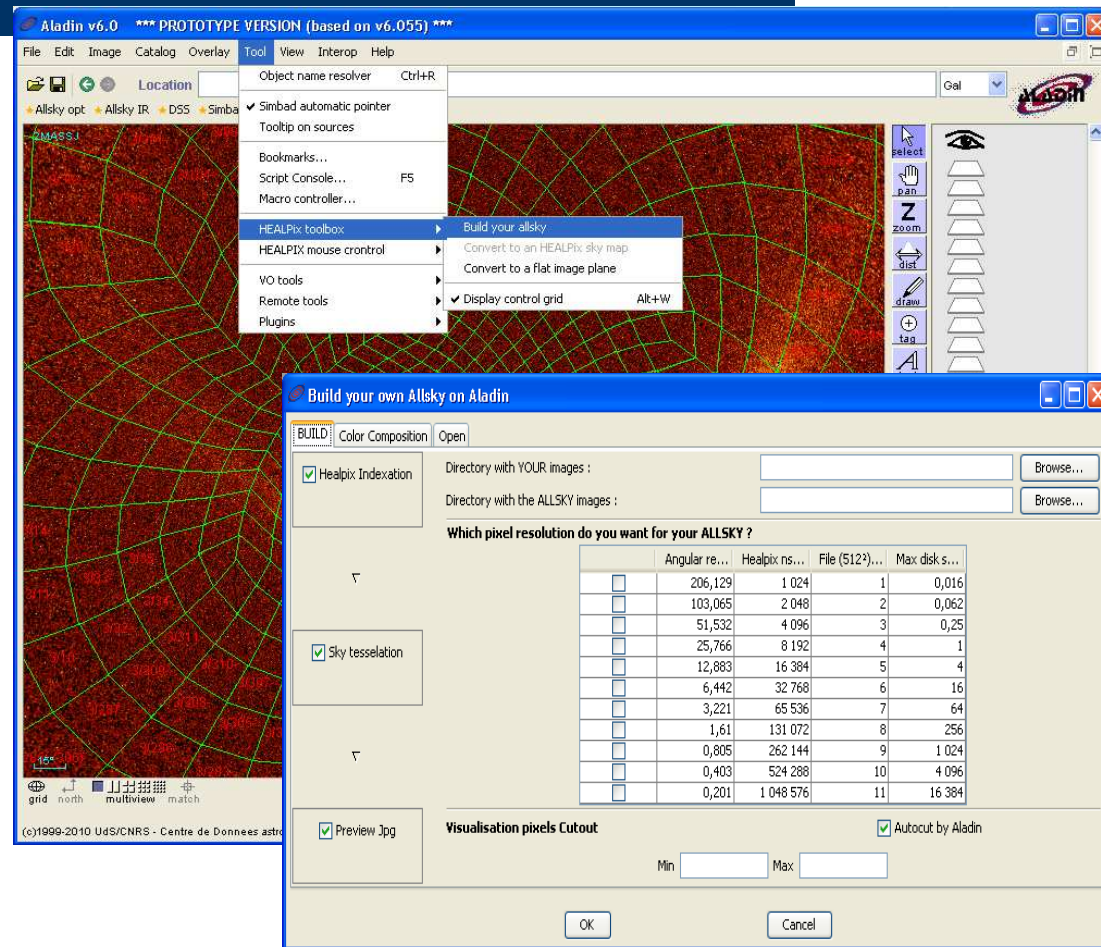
Aladin v6.0 *** PROTOTYPE VERSION (based on v6.055) ***

File Edit Image Catalog Overlay Tool View Interop Help

Location

Gal

Allsky opt Allsky IR DSS Simba

2MASSJ

Object name resolver Ctrl+R
Simbad automatic pointer
Tooltip on sources
Bookmarks...
Script Console... F5
Macro controller...
HEALPix toolbox
HEALPIX mouse crontrol
VO tools
Remote tools
Plugins

Build your allsky
Convert to an HEALPix sky map
Convert to a flat image plane
Display control grid Alt+W

select
pan
zoom
dist
draw
tag

15°

grid north multiview match

(c)1999-2010 UdS/CNRS - Centre de Donnees astro

Build your own Allsky on Aladin

BUILD Color Composition Open

Healpix Indexation

Directory with YOUR images :

Browse...

Directory with the ALLSKY images :

Browse...

Which pixel resolution do you want for your ALLSKY ?

| | Angular re... | Healpix ns... | File (512²)... | Max disk s... |
|---|---|---|---|---|
| | 206,129 | 1 024 | 1 | 0,016 |
| | 103,065 | 2 048 | 2 | 0,062 |
| | 51,532 | 4 096 | 3 | 0,25 |
| | 25,766 | 8 192 | 4 | 1 |
| | 12,883 | 16 384 | 5 | 4 |
| | 6,442 | 32 768 | 6 | 16 |
| | 3,221 | 65 536 | 7 | 64 |
| | 1,61 | 131 072 | 8 | 256 |
| | 0,805 | 262 144 | 9 | 1 024 |
| | 0,403 | 524 288 | 10 | 4 096 |
| | 0,201 | 1 048 576 | 11 | 16 384 |

Sky tesselation

Preview Jpg

Visualisation pixels Cutout

Autocut by Aladin

Min Max

OK Cancel